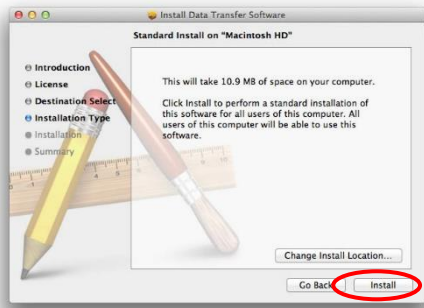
Install Data Transfer Software

Standard Install on "Macintosh HD"

Introduction
License
Destination Select
Installation Type
Installation
Summary

This will take 10.9 MB of space on your computer.

Click Install to perform a standard installation of this software for all users of this computer. All users of this computer will be able to use this software.

Change Install Location...

Go Back

Install